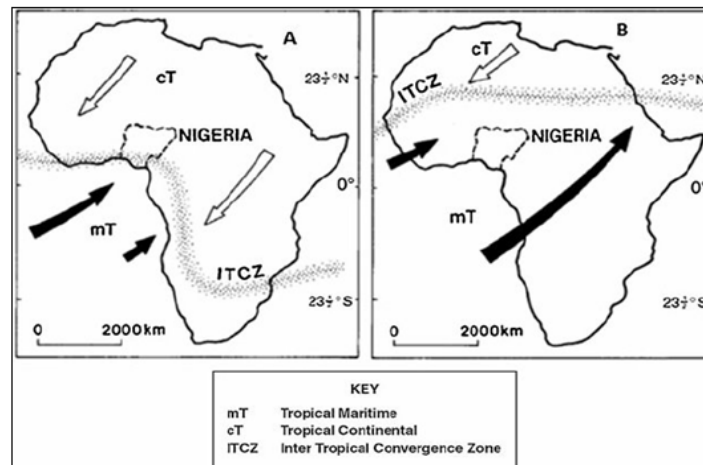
A

cT

$23\frac{1}{2}$°N

NIGERIA

0°

mT

ITCZ

$23\frac{1}{2}$°S

0 2000km

B

cT

ITCZ

$23\frac{1}{2}$°N

NIGERIA

0°

mT

$23\frac{1}{2}$°S

0 2000km

KEY

| | |
|---|---|
| mT | Tropical Maritime |
| cT | Tropical Continental |
| ITCZ | Inter Tropical Convergence Zone |